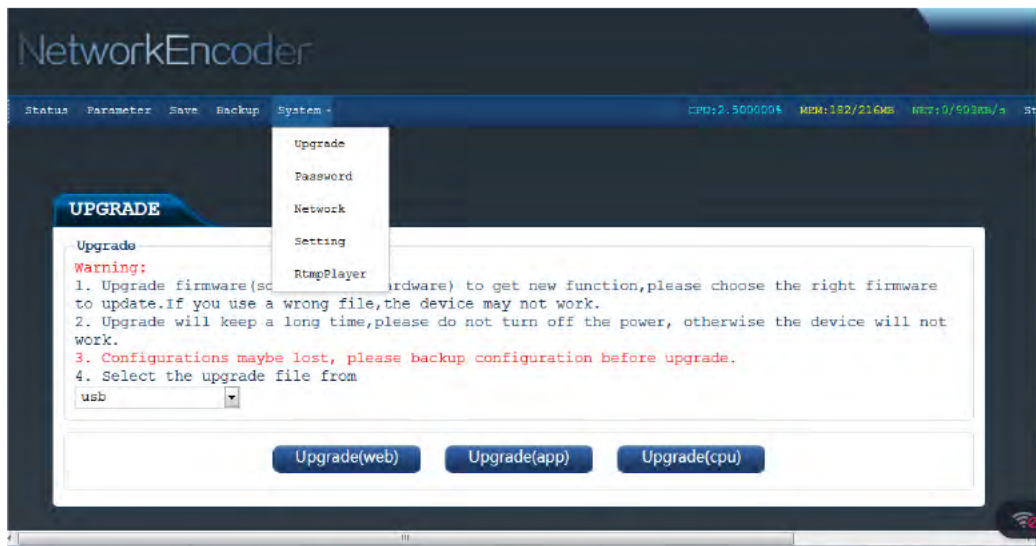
NetworkEncoder

Status Parameter Save Backup System

CPU:2.500000% MEM:182/216MB NET:0/903KB/s St

Upgrade
Password
Network
Setting
RtmpPlayer

UPGRADE

Upgrade

Warning:
1. Upgrade firmware(so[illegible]ardware) to get new function,please choose the right firmware to update.If you use a wrong file,the device may not work.
2. Upgrade will keep a long time,please do not turn off the power, otherwise the device will not work.
3. Configurations maybe lost, please backup configuration before upgrade.
4. Select the upgrade file from
usb

Upgrade(web) Upgrade(app) Upgrade(cpu)